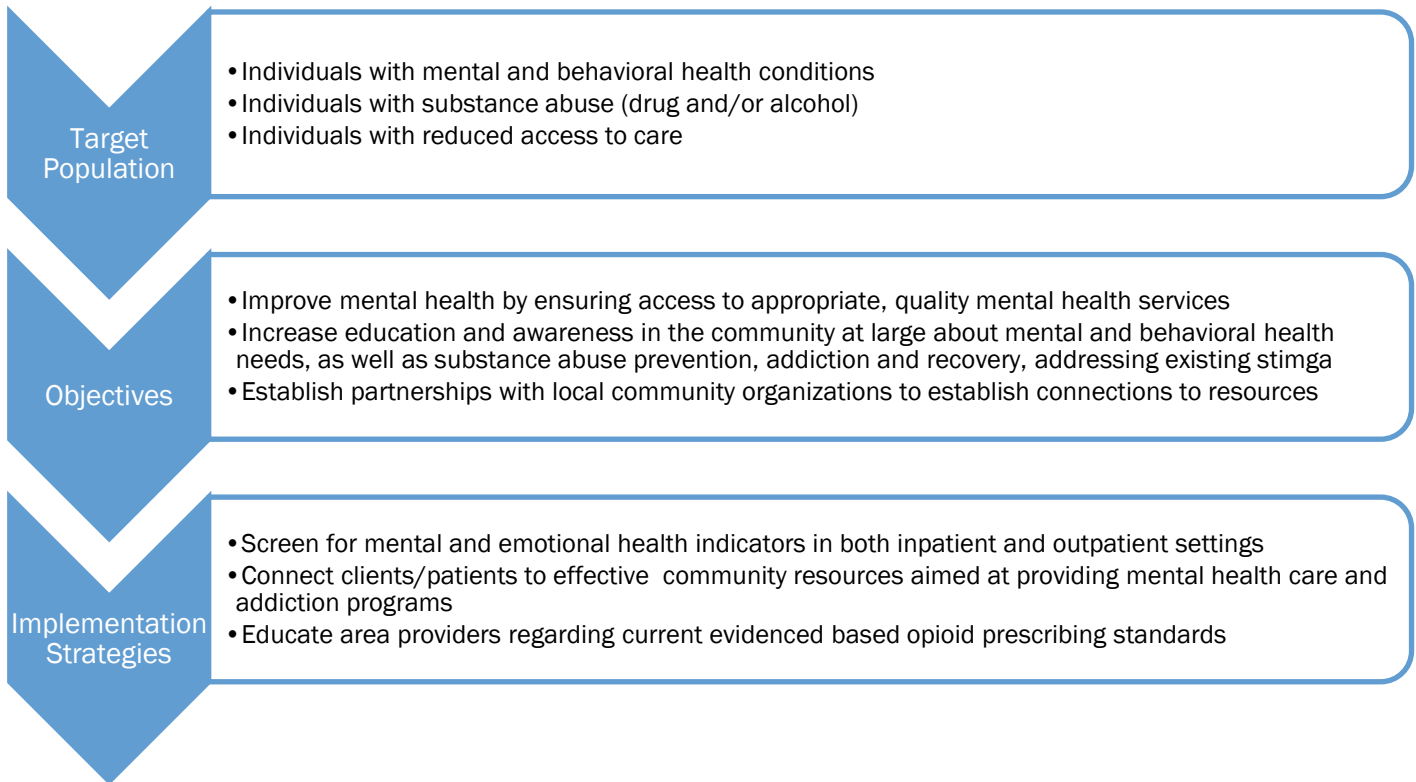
Target Population

• Individuals with mental and behavioral health conditions
• Individuals with substance abuse (drug and/or alcohol)
• Individuals with reduced access to care

Objectives

• Improve mental health by ensuring access to appropriate, quality mental health services
• Increase education and awareness in the community at large about mental and behavioral health needs, as well as substance abuse prevention, addiction and recovery, addressing existing stimga
• Establish partnerships with local community organizations to establish connections to resources

Implementation Strategies

• Screen for mental and emotional health indicators in both inpatient and outpatient settings
• Connect clients/patients to effective community resources aimed at providing mental health care and addiction programs
• Educate area providers regarding current evidenced based opioid prescribing standards